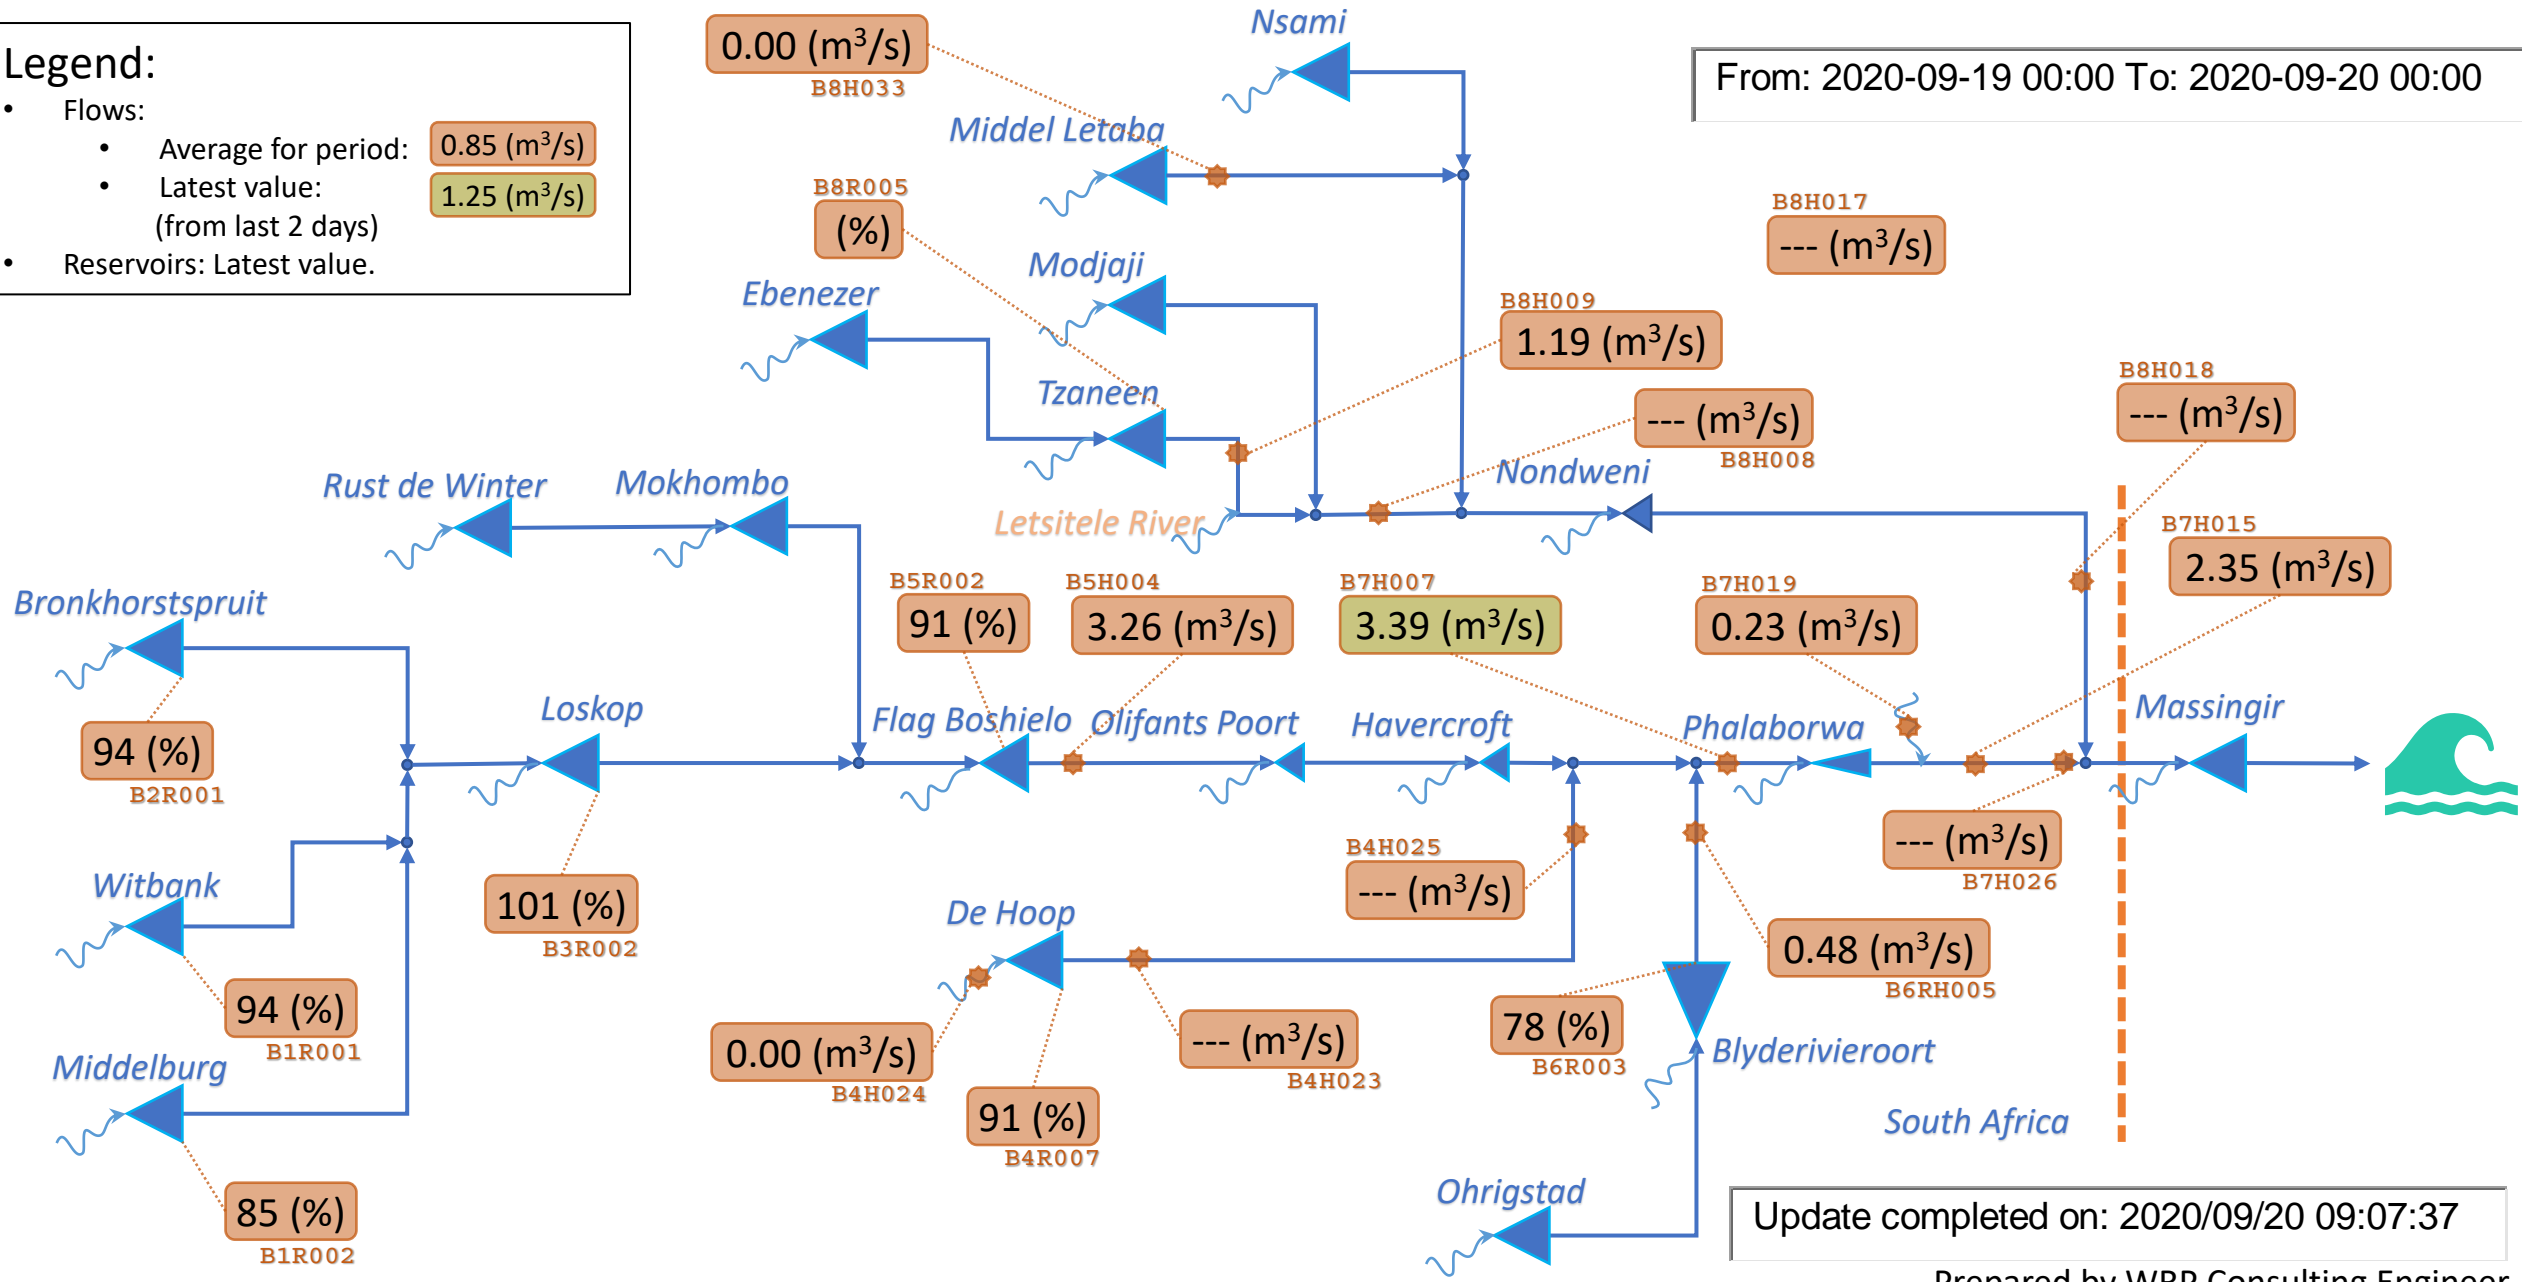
Legend:
- Flows:
  - Average for period: 0.85 ($m^3/s$)
  - Latest value: 1.25 ($m^3/s$)
  (from last 2 days)
- Reservoirs: Latest value.

0.00 ($m^3/s$)
B8H033

Nsami

From: 2020-09-19 00:00 To: 2020-09-20 00:00

Middel Letaba

B8R005
(%)

B8H017
--- ($m^3/s$)

Modjaji

Ebenezer

B8H009
1.19 ($m^3/s$)

Tzaneen

--- ($m^3/s$)
B8H008

B8H018
--- ($m^3/s$)

Rust de Winter

Mokhombo

Nondweni

Letsitele River

B7H015
2.35 ($m^3/s$)

Bronkhorstspruit

B5R002
91 (%)

B5H004
3.26 ($m^3/s$)

B7H007
3.39 ($m^3/s$)

B7H019
0.23 ($m^3/s$)

94 (%)
B2R001

Loskop

Flag Boshielo

Olifants Poort

Havercroft

Phalaborwa

Massingir

B4H025
--- ($m^3/s$)

--- ($m^3/s$)
B7H026

Witbank

101 (%)
B3R002

De Hoop

0.48 ($m^3/s$)
B6RH005

94 (%)
B1R001

0.00 ($m^3/s$)
B4H024

--- ($m^3/s$)
B4H023

78 (%)
B6R003

Blyderivieroort

Middelburg

91 (%)
B4R007

South Africa

85 (%)
B1R002

Ohrigstad

Update completed on: 2020/09/20 09:07:37

Prepared by WRP Consulting Engineer